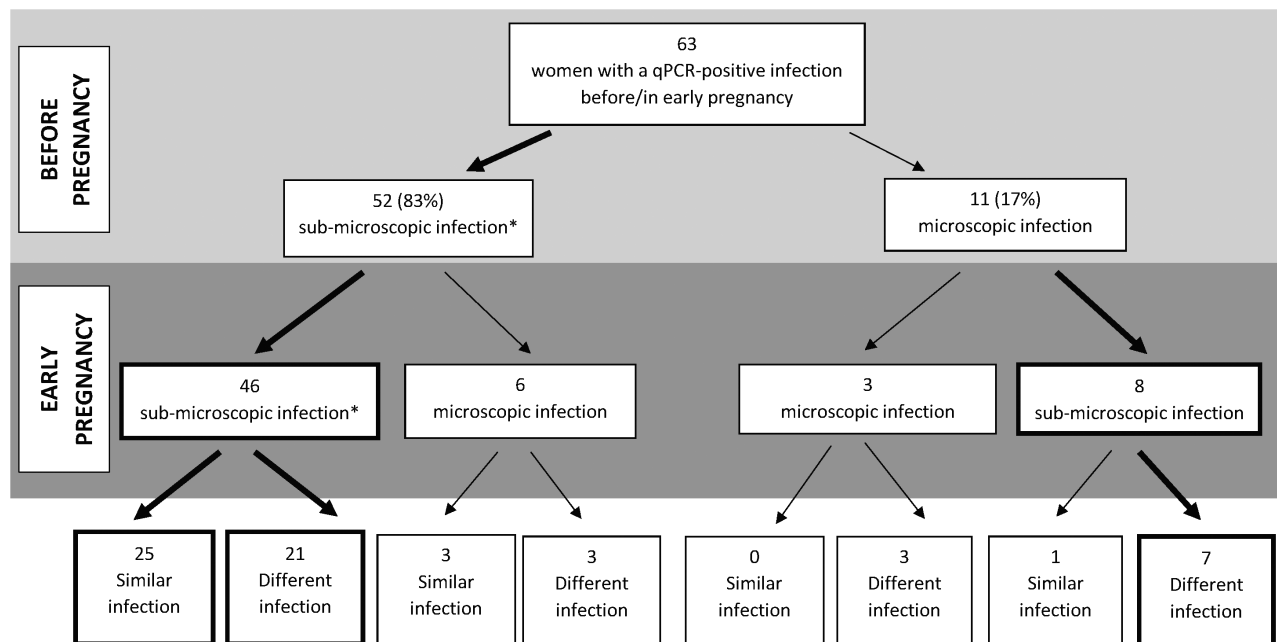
BEFORE PREGNANCY

63
women with a qPCR-positive infection before/in early pregnancy

52 (83%)
sub-microscopic infection*

11 (17%)
microscopic infection

EARLY PREGNANCY

46
sub-microscopic infection*

6
microscopic infection

3
microscopic infection

8
sub-microscopic infection

25
Similar infection

21
Different infection

3
Similar infection

3
Different infection

0
Similar infection

3
Different infection

1
Similar infection

7
Different infection